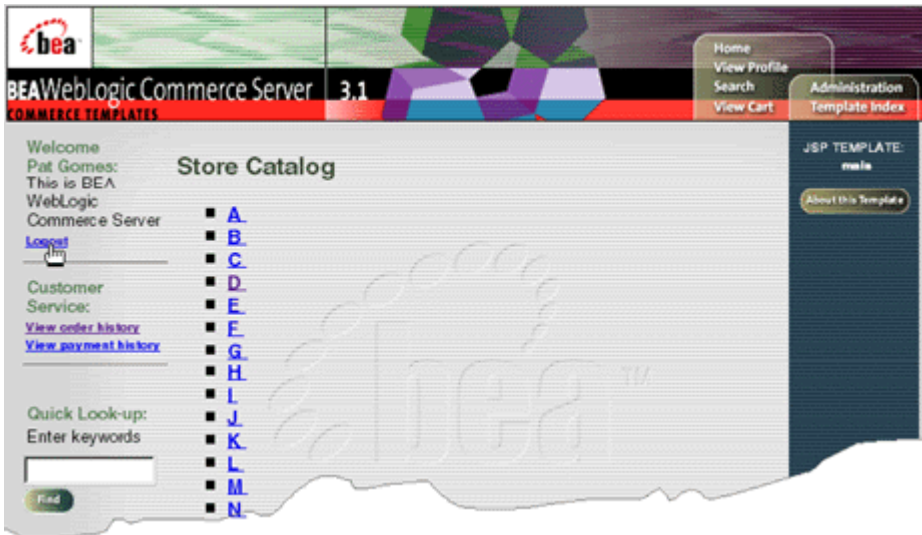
bea

BEAWebLogic Commerce Server 3.1

COMMERCE TEMPLATES

Home
View Profile
Search
View Cart

Administration
Template Index

Welcome
Pat Gomes:
This is BEA WebLogic Commerce Server

Logout

Customer Service:

View order history
View payment history

Quick Look-up:
Enter keywords

Find

Store Catalog

- A
- B
- C
- D
- E
- F
- G
- H
- I
- J
- K
- L
- M
- N

bea™

JSP TEMPLATE:
main

About this Template